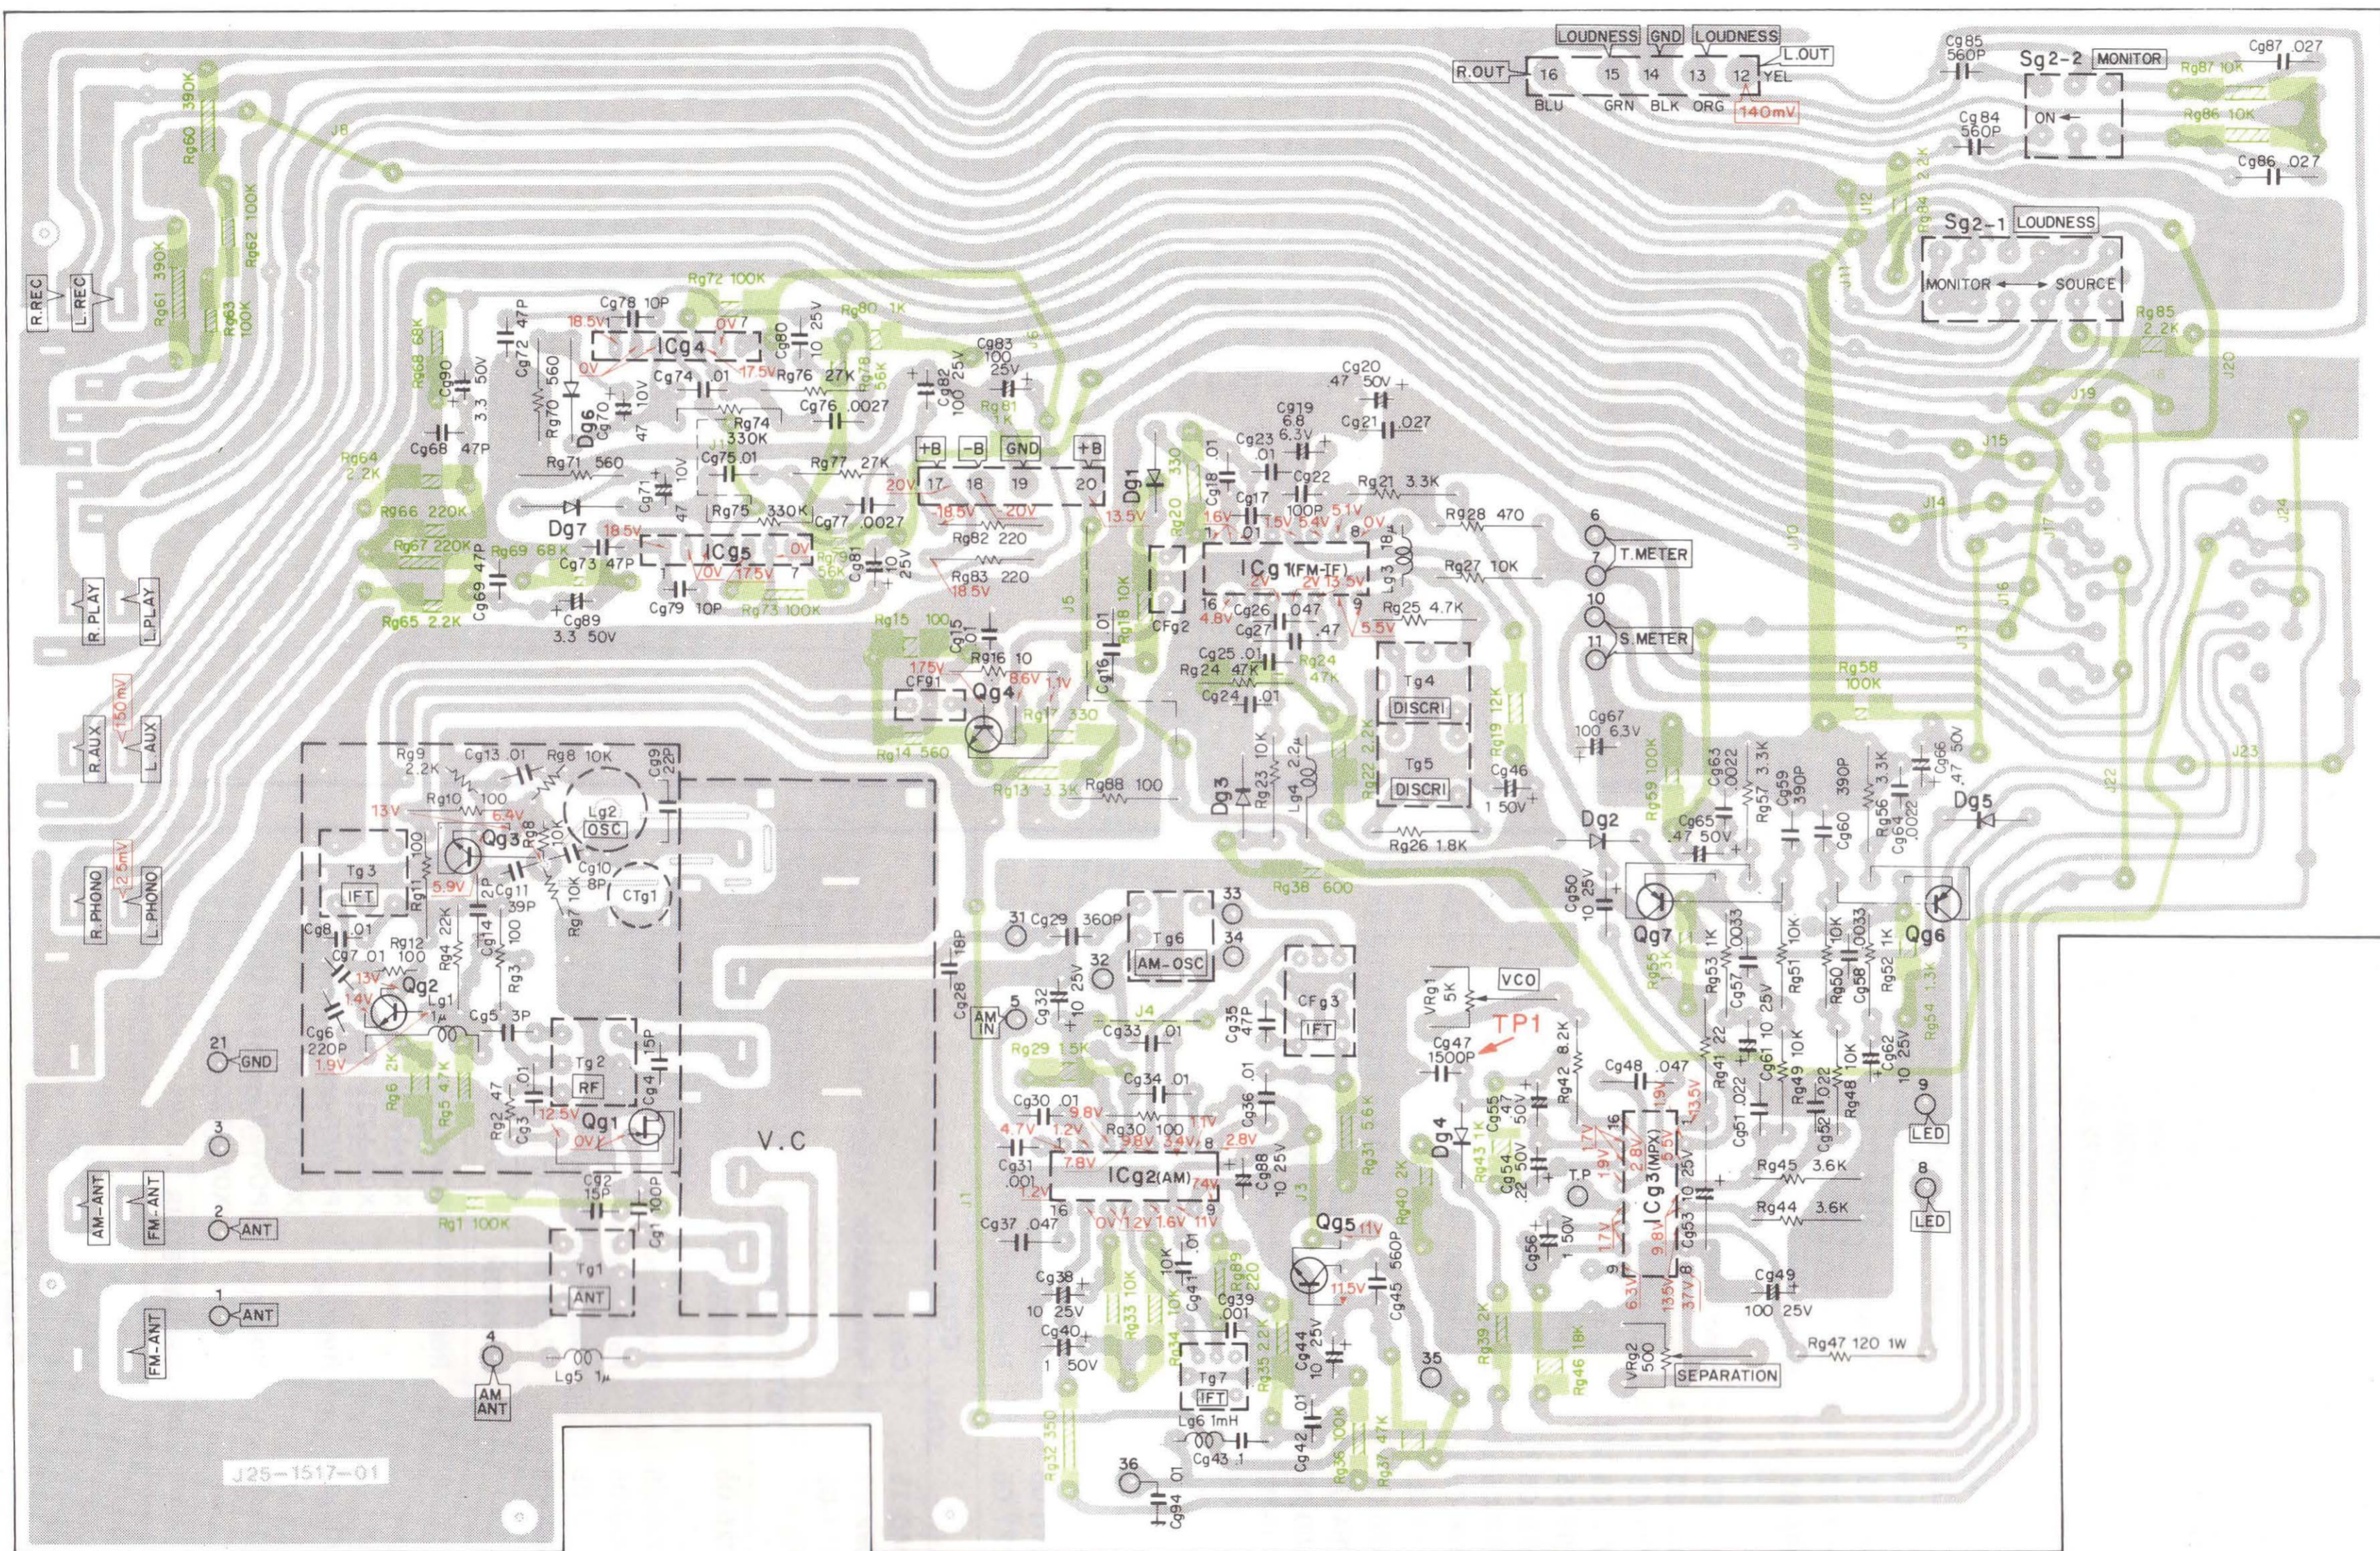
LOUDNESS GND LOUDNESS
R.OUT 16 15 14 13 12 L.OUT
BLU GRN BLK ORG YEL
140mV

Cg85 560P
Sg2-2 MONITOR
ON
Cg84 560P
Rg87 10K
Cg87 .027
Rg86 10K
Cg86 .027

Sg2-1 LOUDNESS
MONITOR SOURCE
Rg85 2.2K

Rg60 390K
Rg62 100K
Rg61 390K
Rg63 100K
R.REC
L.REC

Rg72 100K
Cg78 10P
ICg4
18.5V
0V
0V 7
17.5V
Cg80 10 25V
Rg80 1K
Cg90 3.3 50V
Cg72 47P
Rg68 68K
Rg70 560
Dg6
Cg70 47
10V
Cg74 .01
Rg76 27K
Rg78 56K
Cg83 100 25V
Cg82 100 25V
Rg81 1K
Cg76 .0027
Rg74 330K
Cg75 .01
Rg64 2.2K
Cg68 47P
Rg71 560
Cg71 47
10V
Rg77 27K
+B -B GND +B
17 18 19 20
20V
Dg1
Rg66 220K
Dg7
Rg75 330K
Cg77 .0027
18.5V
20V
Rg67 220K
Rg69 68K
18.5V
Cg73 47P
ICg5
0V
Cg81 10 25V
Rg82 220
Rg79 56K
Cg69 47P
17.5V
Rg83 220
18.5V
R.PLAY
L.PLAY
Cg89 3.3 50V
Rg65 2.2K
Cg79 10P
Rg73 100K

Cg20 .47 50V
Cg19 6.8 6.3V
Cg21 .027
Cg23 .01
Cg18 .01
Cg22 100P
Rg21 3.3K
13.5V
Rg20 330
Cg17 .01
1.6V
1.5V
5.4V
5.1V
0V
Rg28 470
6
T.METER
ICg1 (FM-IF)
2V
2V
13.5V
Rg27 10K
CFg2
16
4.8V
Cg26 .047
Cg27 .47
Rg25 4.7K
5.5V
10
S.METER
11
Rg15 100
Cg15 .01
Rg18 10K
Cg16 .01
Cg25 .01
Rg24 47K
Cg24 .01
Tg4 DISCRI
17.5V
Rg16 10
8.6V
1.1V
CFg1
Qg4
Rg17 330
Rg14 560
Rg13 3.3K
Rg88 100
Dg3
Rg23 10K
Lg4
Cg28 2.2
Rg22 2.2K
Tg5 DISCRI
Rg19 12K
Cg46 1 50V
Rg26 1.8K
Cg67 100 6.3V
Rg58 100K
Rg59 100K
Cg63 .0022
Rg57 3.3K
Cg59 390P
Cg60 390P
Rg56 3.3K
Cg64 .0022
Cg66 47 50V
Dg5
Dg2
Cg65 .47 50V
Rg38 600
Cg50 10 25V
Qg7
Qg6

Rg9 2.2K
Cg13 .01
Rg8 10K
Cg99 22P
Rg10 100
Lg2 OSC
13V
6.4V
Qg3
Rg8
Cg10 8P
Tg3 IFT
5.9V
Cg11 39P
Rg7 10K
CTg1
Cg8 .01
Rg12 .01
Rg4 22K
Cg14 100
Rg3
Cg7
13V
Qg2
Cg6 220P
1.9V
Lg1
Cg5 3P
Rg6 2K
Rg5 47K
Rg2 .47
Cg3 .01
Tg2 RF
Cg4 5P
12.5V
0V
Qg1
V.C
21 GND
3
Cg2 15P
Cg1 100P
AM-ANT
FM-ANT
2 ANT
Rg1 100K
Tg1 ANT
1 ANT
FM-ANT
4
AM ANT
Lg5 1μ
R.AUX
L.AUX
150mV
R.PHONO
L.PHONO
2.5mV
J25-1517-01

31 Cg29 360P
33
Tg6 AM-OSC
34
18P
Cg28
5
AM IN
Cg32 10 25V
32
Cg33 .01
Cg35 47P
CFg3 IFT
VRg1 5K
VCO
TP1
Cg47 1500P
Rg42 8.2K
Cg48 .047
Rg29 1.5K
Cg34 .01
Cg36 .01
Cg30 .01
4.7V
9.8V
1.2V
Rg30 100
11V
2.8V
Cg31 .001
7.8V
9.8V
ICg2(AM)
7.4V
Cg88 10 25V
Cg37 .047
0V 1.2V 1.6V 11V
Rg31 5.6K
Dg4
Rg43 1K
Cg55 2.2 50V
Cg54 22 50V
T.P
Rg40 2K
Qg5
11V
11.5V
Cg45 560P
Cg38 10 25V
Rg33 10K
Rg34 10K
Cg41 .01
Cg39 .001
Rg89 220
Cg40 1 50V
Rg35 2.2K
Cg44 10 25V
Tg7 IFT
Lg6 1mH
Cg43 .1
Cg42 .01
Rg36 100K
Rg37 47K
36
Cg94 .01
Rg32 330
35
Rg39 2.2K
Rg46 18K
Cg56 1 50V
1.7V
1.9V
17V
2.8V
ICg3(MPX)
9.8V
Cg53 10 25V
13.5V
3.7V
6.3V
VRg2 500
SEPARATION
Rg45 3.6K
Rg44 3.6K
Cg49 100 25V
Rg47 120 1W
Rg55 1.3K
Rg53 1K
Cg57 .0033
Rg51 10K
Rg50 10K
Cg58 .0033
Rg52 1K
Rg54 1.3K
Rg41 22
Cg61 10 25V
Rg49 10K
Cg51 .022
Cg52 .022
Rg48 10K
Cg62 10 25V
9 LED
8 LED